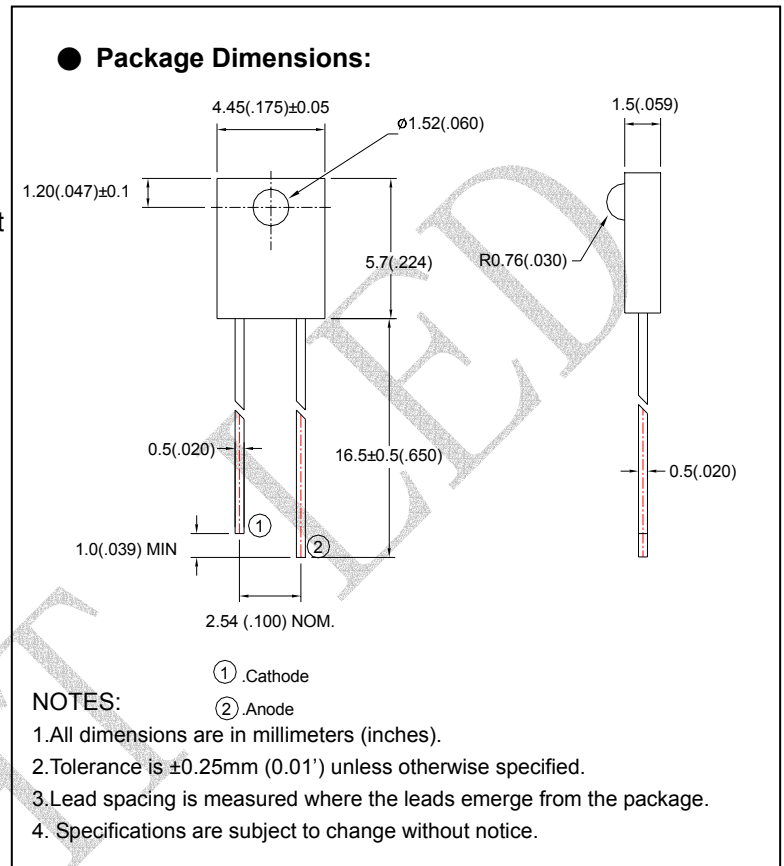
● Package Dimensions:

4.45(.175)±0.05

ø1.52(.060)

1.5(.059)

1.20(.047)±0.1

5.7(.224)

R0.76(.030)

0.5(.020)

16.5±0.5(.650)

0.5(.020)

1.0(.039) MIN

①

②

2.54 (.100) NOM.

① .Cathode

② .Anode

NOTES:

1.All dimensions are in millimeters (inches).

2.Tolerance is ±0.25mm (0.01') unless otherwise specified.

3.Lead spacing is measured where the leads emerge from the package.

4. Specifications are subject to change without notice.